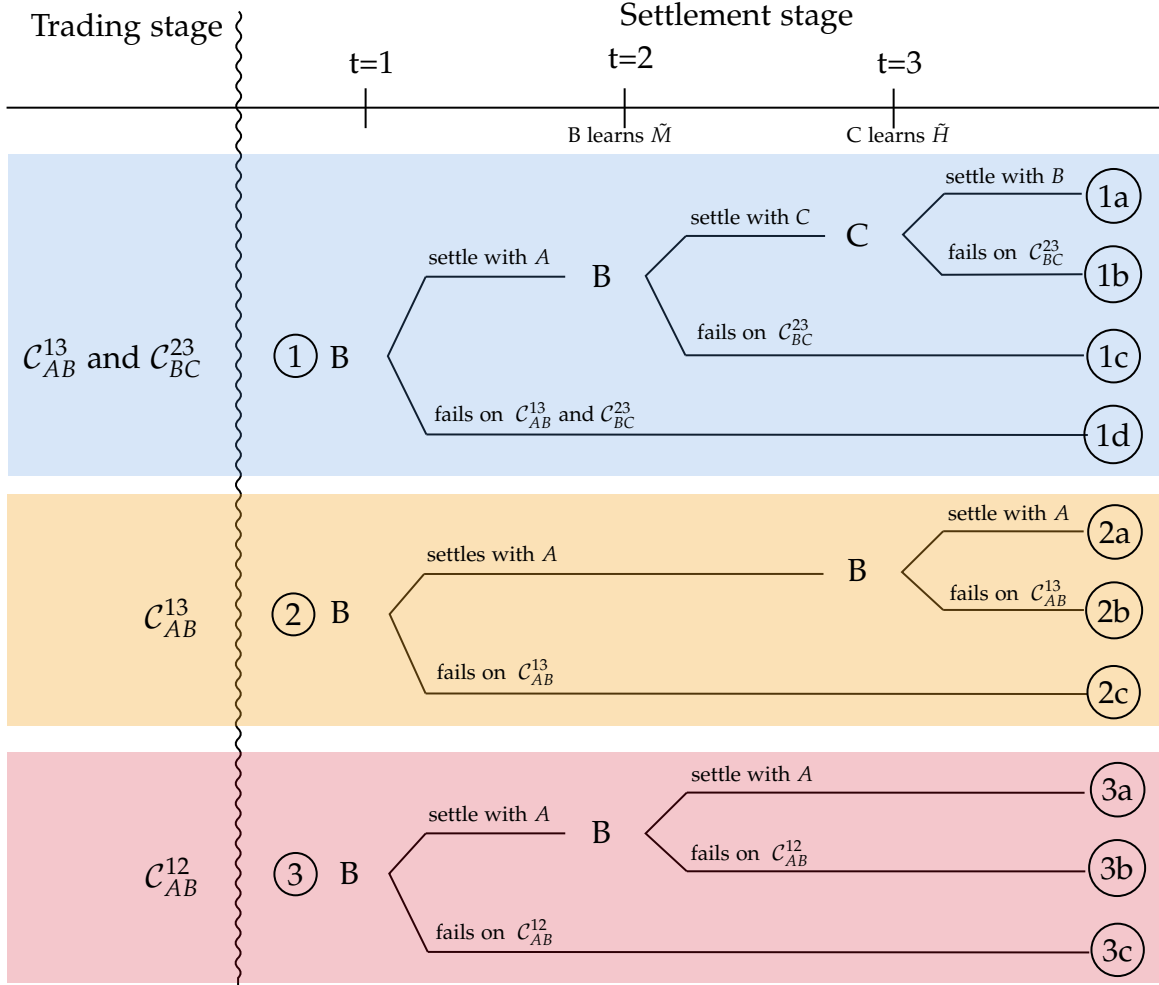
Trading stage

Settlement stage

t=1

t=2

t=3

B learns $\tilde{M}$

C learns $\tilde{H}$

$\mathcal{C}_{AB}^{13}$ and $\mathcal{C}_{BC}^{23}$

1 B

settle with $A$

B

settle with $C$

C

settle with $B$

1a

fails on $\mathcal{C}_{BC}^{23}$

1b

fails on $\mathcal{C}_{BC}^{23}$

1c

fails on $\mathcal{C}_{AB}^{13}$ and $\mathcal{C}_{BC}^{23}$

1d

$\mathcal{C}_{AB}^{13}$

2 B

settles with $A$

B

settle with $A$

2a

fails on $\mathcal{C}_{AB}^{13}$

2b

fails on $\mathcal{C}_{AB}^{13}$

2c

$\mathcal{C}_{AB}^{12}$

3 B

settle with $A$

B

settle with $A$

3a

fails on $\mathcal{C}_{AB}^{12}$

3b

fails on $\mathcal{C}_{AB}^{12}$

3c